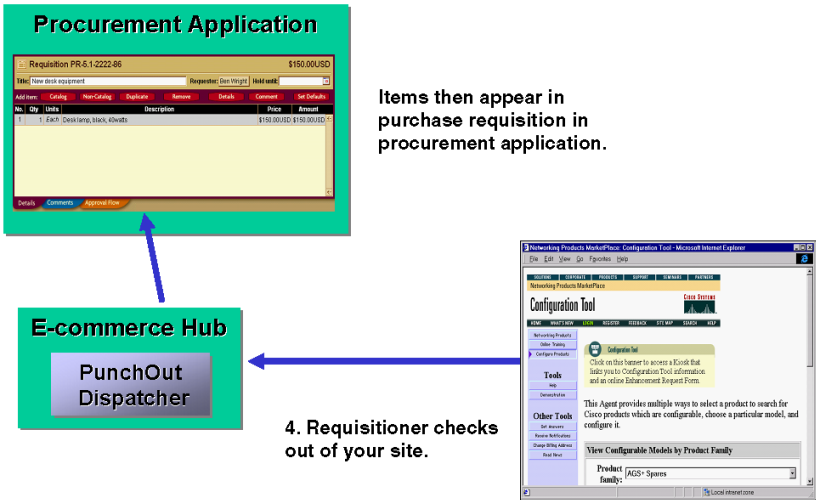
Procurement Application

Requisition PR-5.1-2222-86 $150.00USD

Title: New desk equipment Requester: Ben Wright Hold until:

Add item: Catalog Non-Catalog Duplicate Remove Details Comment Set Defaults

| No. | Qty | Units | Description | Price | Amount |
|---|---|---|---|---|---|
| 1 | 1 | Each | Desk lamp, black, 40watts | $150.00USD | $150.00USD |

Details Comments Approval Flow

Items then appear in purchase requisition in procurement application.

E-commerce Hub

PunchOut Dispatcher

4. Requisitioner checks out of your site.

Networking Products MarketPlace: Configuration Tool - Microsoft Internet Explorer

File Edit View Go Favorites Help

SOLUTIONS CORPORATE PRODUCTS SUPPORT SEMINARS PARTNERS

Networking Products MarketPlace

Configuration Tool

CISCO SYSTEMS

HOME WHAT'S NEW LOGIN REGISTER FEEDBACK SITE MAP SEARCH HELP

Networking Products

Online Training

Configure Products

Configuration Tool

Click on this banner to access a Kiosk that links you to Configuration Tool information and an online Enhancement Request Form.

Tools

Help

Demonstration

Other Tools

Get Answers

Receive Notifications

Change Billing Address

Read News

This Agent provides multiple ways to select a product to search for Cisco products which are configurable, choose a particular model, and configure it.

View Configurable Models by Product Family

Product family: AGS+ Spares

Local intranet zone